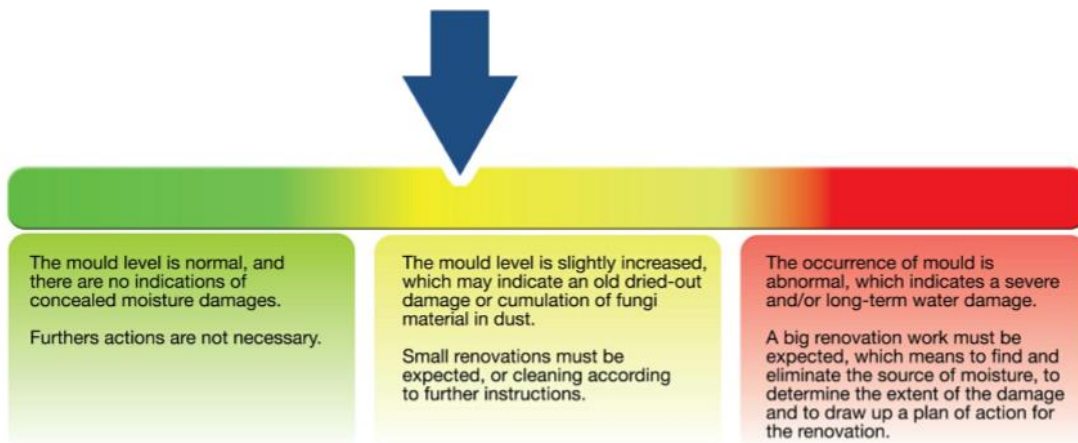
The mould level is normal, and there are no indications of concealed moisture damages.

Furthers actions are not necessary.

The mould level is slightly increased, which may indicate an old dried-out damage or cumulation of fungi material in dust.

Small renovations must be expected, or cleaning according to further instructions.

The occurrence of mould is abnormal, which indicates a severe and/or long-term water damage.

A big renovation work must be expected, which means to find and eliminate the source of moisture, to determine the extent of the damage and to draw up a plan of action for the renovation.